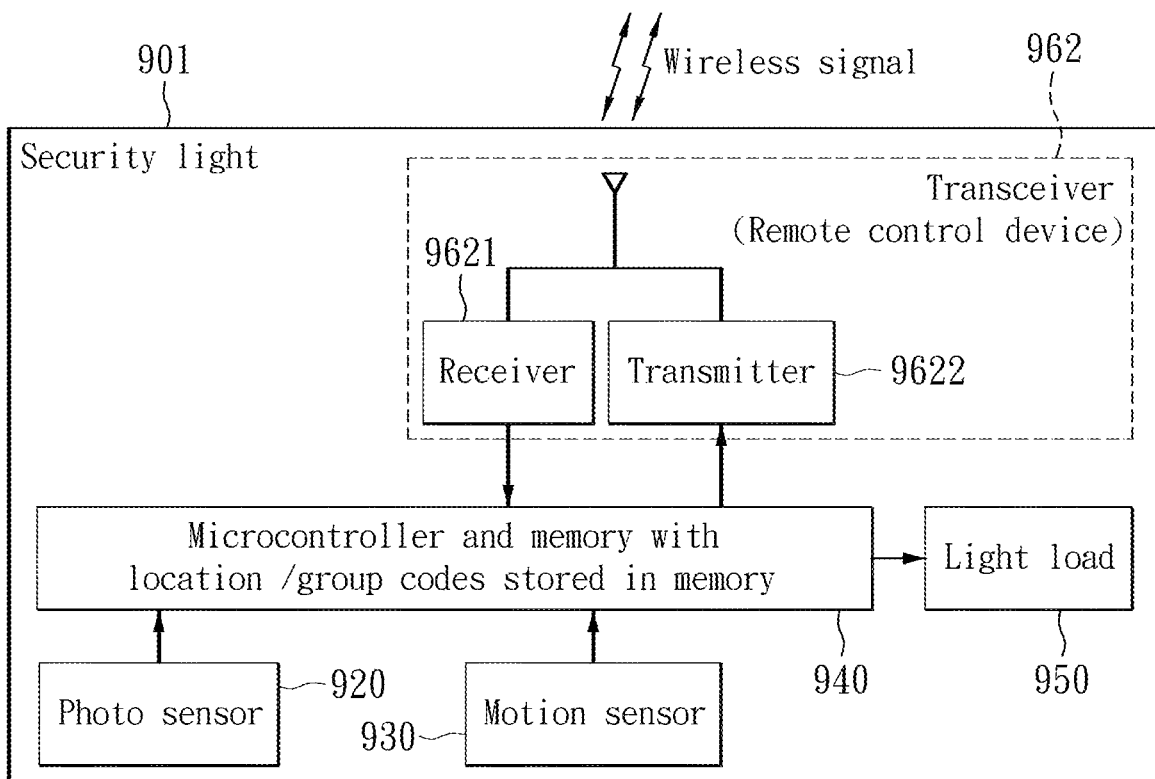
901

Wireless signal

962

Security light

Transceiver
(Remote control device)

9621

Receiver

Transmitter

9622

Microcontroller and memory with
location /group codes stored in memory

Light load

920

940

950

Photo sensor

930

Motion sensor